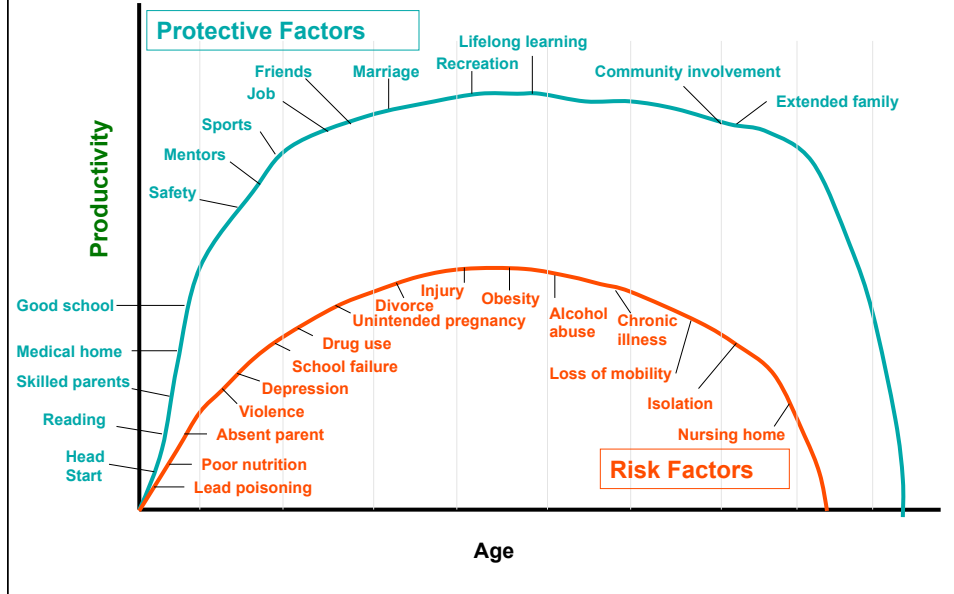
Protective Factors

Lifelong learning
Recreation
Marriage
Friends
Job
Sports
Mentors
Safety
Community involvement
Extended family

Productivity

Good school
Medical home
Skilled parents
Reading
Head Start

Injury
Divorce
Obesity
Unintended pregnancy
Drug use
School failure
Depression
Violence
Absent parent
Poor nutrition
Lead poisoning
Alcohol abuse
Chronic illness
Loss of mobility
Isolation
Nursing home

Risk Factors

Age